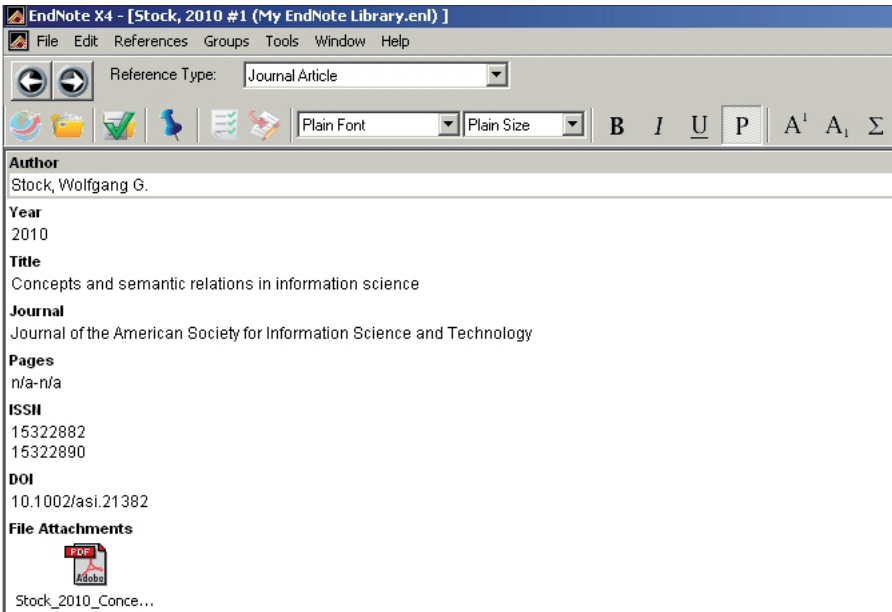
EndNote X4 - [Stock, 2010 #1 (My EndNote Library.enl) ]

File Edit References Groups Tools Window Help

Reference Type: Journal Article

Plain Font Plain Size B I U P $A^1$ $A_1$ Σ

Author
Stock, Wolfgang G.

Year
2010

Title
Concepts and semantic relations in information science

Journal
Journal of the American Society for Information Science and Technology

Pages
n/a-n/a

ISSN
15322882
15322890

DOI
10.1002/asi.21382

File Attachments

PDF
Adobe

Stock_2010_Conce...